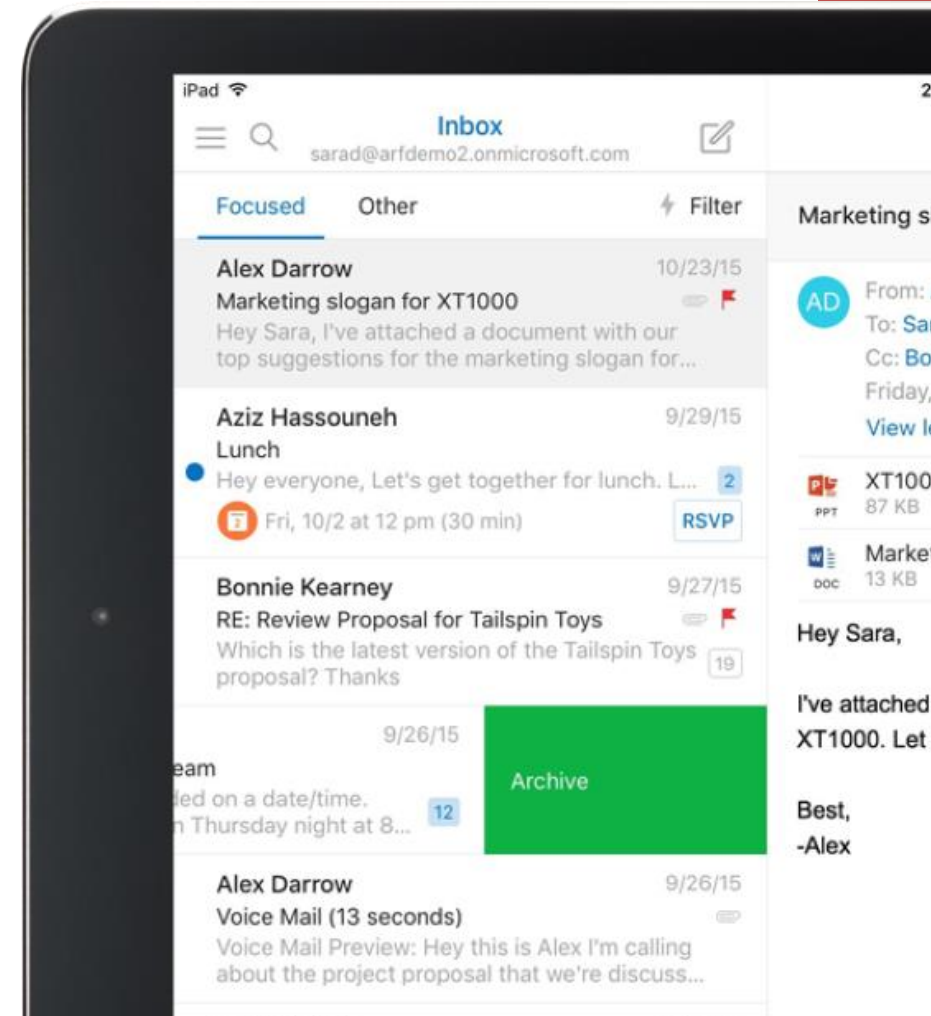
iPad

Inbox
sarad@arfdemo2.onmicrosoft.com

Focused Other Filter

Alex Darrow 10/23/15
Marketing slogan for XT1000
Hey Sara, I've attached a document with our top suggestions for the marketing slogan for...

Aziz Hassouneh 9/29/15
Lunch
Hey everyone, Let's get together for lunch. L... 2
Fri, 10/2 at 12 pm (30 min) RSVP

Bonnie Kearney 9/27/15
RE: Review Proposal for Tailspin Toys
Which is the latest version of the Tailspin Toys proposal? Thanks 19

9/26/15
eam
ded on a date/time.
n Thursday night at 8... 12

Archive

Alex Darrow 9/26/15
Voice Mail (13 seconds)
Voice Mail Preview: Hey this is Alex I'm calling about the project proposal that we're discuss...

2

Marketing s

AD From:
To: Sa
Cc: Bo
Friday,
View l

XT100
PPT 87 KB

Marke
DOC 13 KB

Hey Sara,

I've attached
XT1000. Let

Best,
-Alex